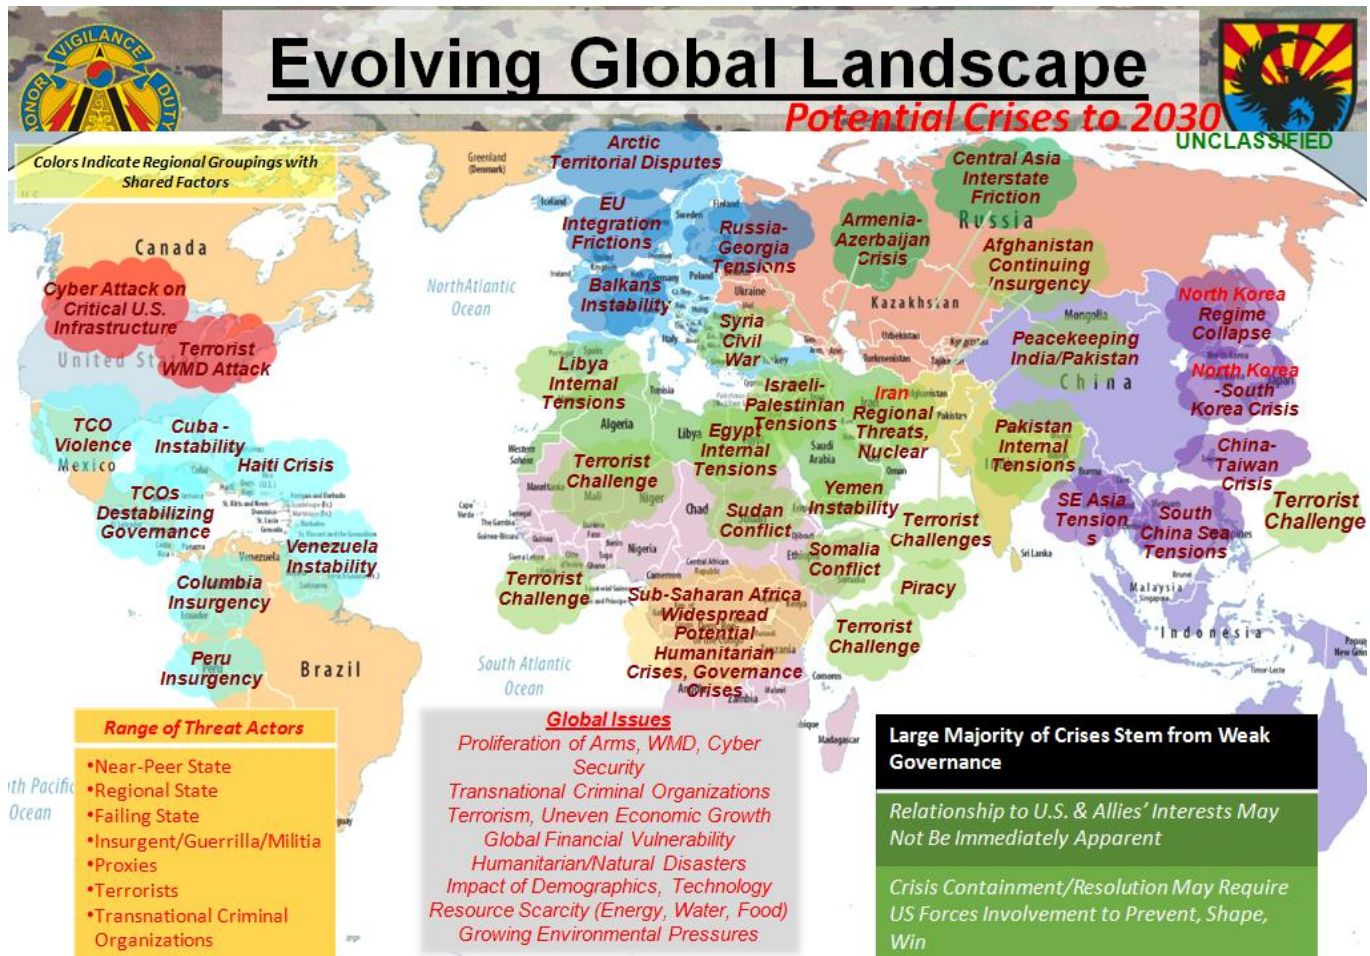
VIGILANCE HONOR DUTY

Evolving Global Landscape

Potential Crises to 2030

UNCLASSIFIED

Colors Indicate Regional Groupings with Shared Factors

Greenland (Denmark)

Arctic Territorial Disputes

Central Asia Interstate Friction

Russia

Canada

EU Integration Frictions

Russia-Georgia Tensions

Armenia-Azerbaijan Crisis

Afghanistan Continuing Insurgency

Cyber Attack on Critical U.S. Infrastructure

North Atlantic Ocean

Balkans Instability

Ukraine

Kazakhstan

Mongolia

North Korea Regime Collapse

Terrorist WMD Attack

United States

Syria Civil War

Peacekeeping India/Pakistan

China

North Korea -South Korea Crisis

Libya Internal Tensions

Israeli-Palestinian Tensions

Iran Regional Threats, Nuclear

Pakistan Internal Tensions

TCO Violence

Cuba - Instability

Mexico

Algeria

Egypt Internal Tensions

China-Taiwan Crisis

Haiti Crisis

Terrorist Challenge

Saudi Arabia

Yemen Instability

SE Asia Tensions

South China Sea Tensions

Terrorist Challenge

TCOs Destabilizing Governance

Mali

Niger

Chad

Sudan Conflict

Terrorist Challenges

Venezuela Instability

Nigeria

Somalia Conflict

Sri Lanka

Columbia Insurgency

Terrorist Challenge

Sub-Saharan Africa Widespread Potential Humanitarian Crises, Governance Crises

Piracy

Malaysia

Indonesia

Terrorist Challenge

Peru Insurgency

Brazil

South Atlantic Ocean

Madagascar

Zambia

Comoros

Papua New Guinea

Timor-Leste

Range of Threat Actors

•Near-Peer State
•Regional State
•Failing State
•Insurgent/Guerrilla/Militia
•Proxies
•Terrorists
•Transnational Criminal Organizations

South Pacific Ocean

Global Issues

Proliferation of Arms, WMD, Cyber Security
Transnational Criminal Organizations
Terrorism, Uneven Economic Growth
Global Financial Vulnerability
Humanitarian/Natural Disasters
Impact of Demographics, Technology
Resource Scarcity (Energy, Water, Food)
Growing Environmental Pressures

Large Majority of Crises Stem from Weak Governance

Relationship to U.S. & Allies' Interests May Not Be Immediately Apparent

Crisis Containment/Resolution May Require US Forces Involvement to Prevent, Shape, Win